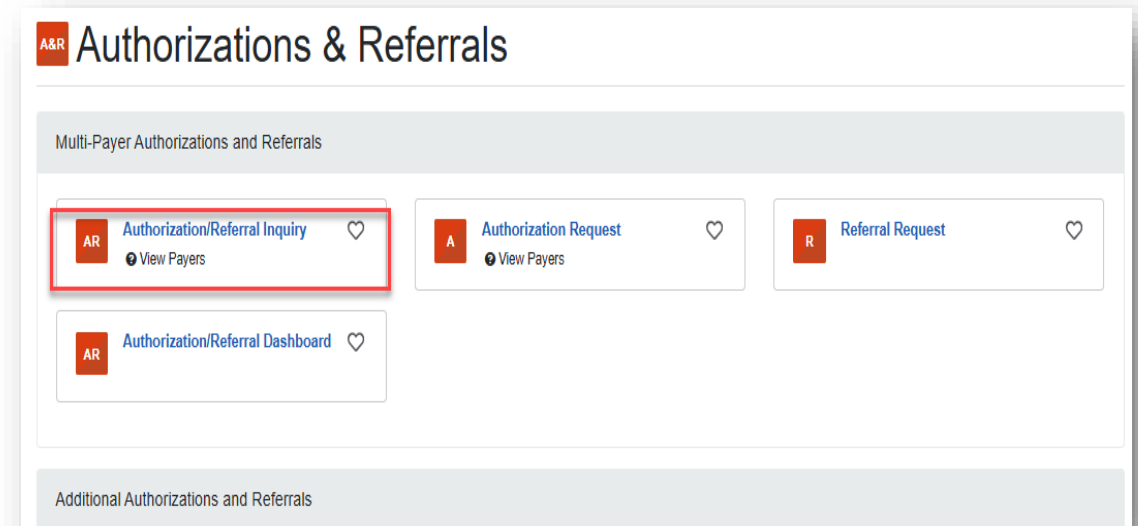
A&R Authorizations & Referrals

Multi-Payer Authorizations and Referrals

AR Authorization/Referral Inquiry
View Payers

A Authorization Request
View Payers

R Referral Request

AR Authorization/Referral Dashboard

Additional Authorizations and Referrals